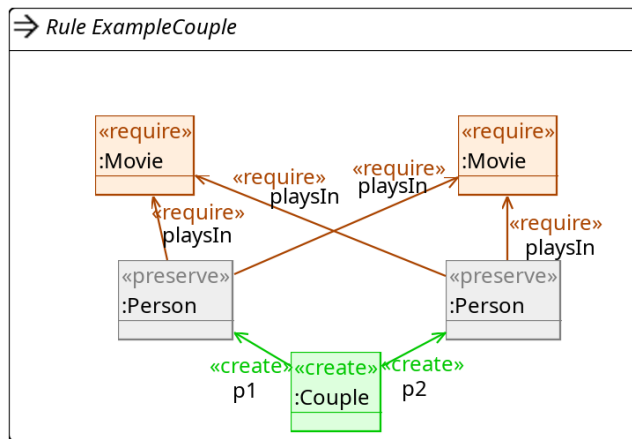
Rule ExampleCouple

«require»
:Movie

«require»
:Movie

«require»
playsIn

«require»
playsIn

«require»
playsIn

«require»
playsIn

«preserve»
:Person

«preserve»
:Person

«create»
p1

«create»
:Couple

«create»
p2